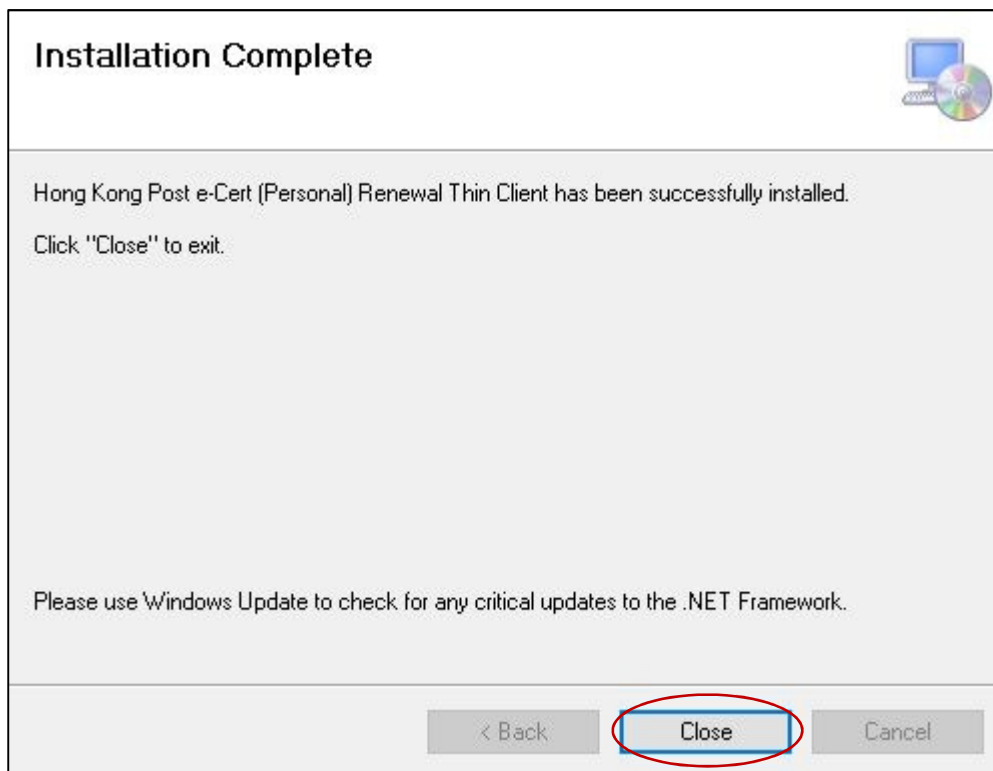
Installation Complete

Hong Kong Post e-Cert (Personal) Renewal Thin Client has been successfully installed.

Click "Close" to exit.

Please use Windows Update to check for any critical updates to the .NET Framework.

< Back

Close

Cancel